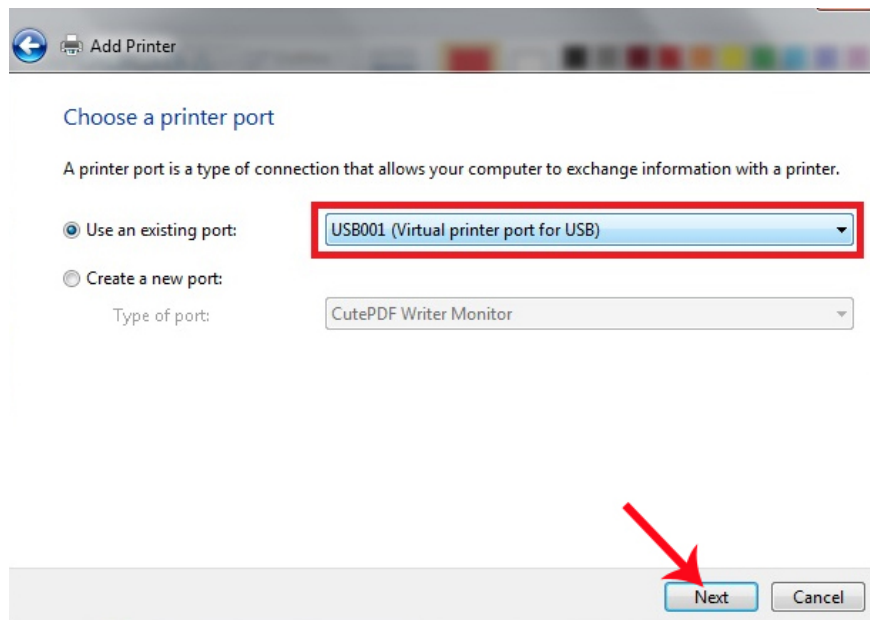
Add Printer

Choose a printer port

A printer port is a type of connection that allows your computer to exchange information with a printer.

Use an existing port: USB001 (Virtual printer port for USB)

Create a new port:

Type of port: CutePDF Writer Monitor

Next Cancel